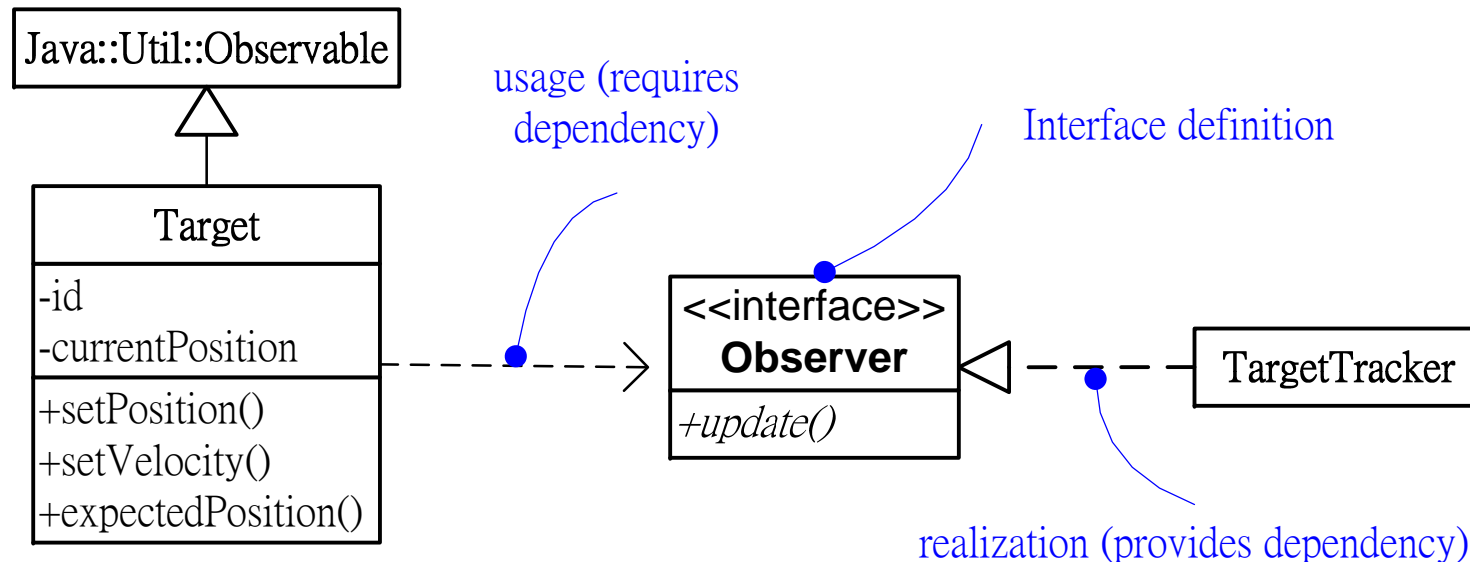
Java::Util::Observable

Target

-id
-currentPosition

+setPosition()
+setVelocity()
+expectedPosition()

usage (requires dependency)

Interface definition

<<interface>>
Observer

+update()

TargetTracker

realization (provides dependency)